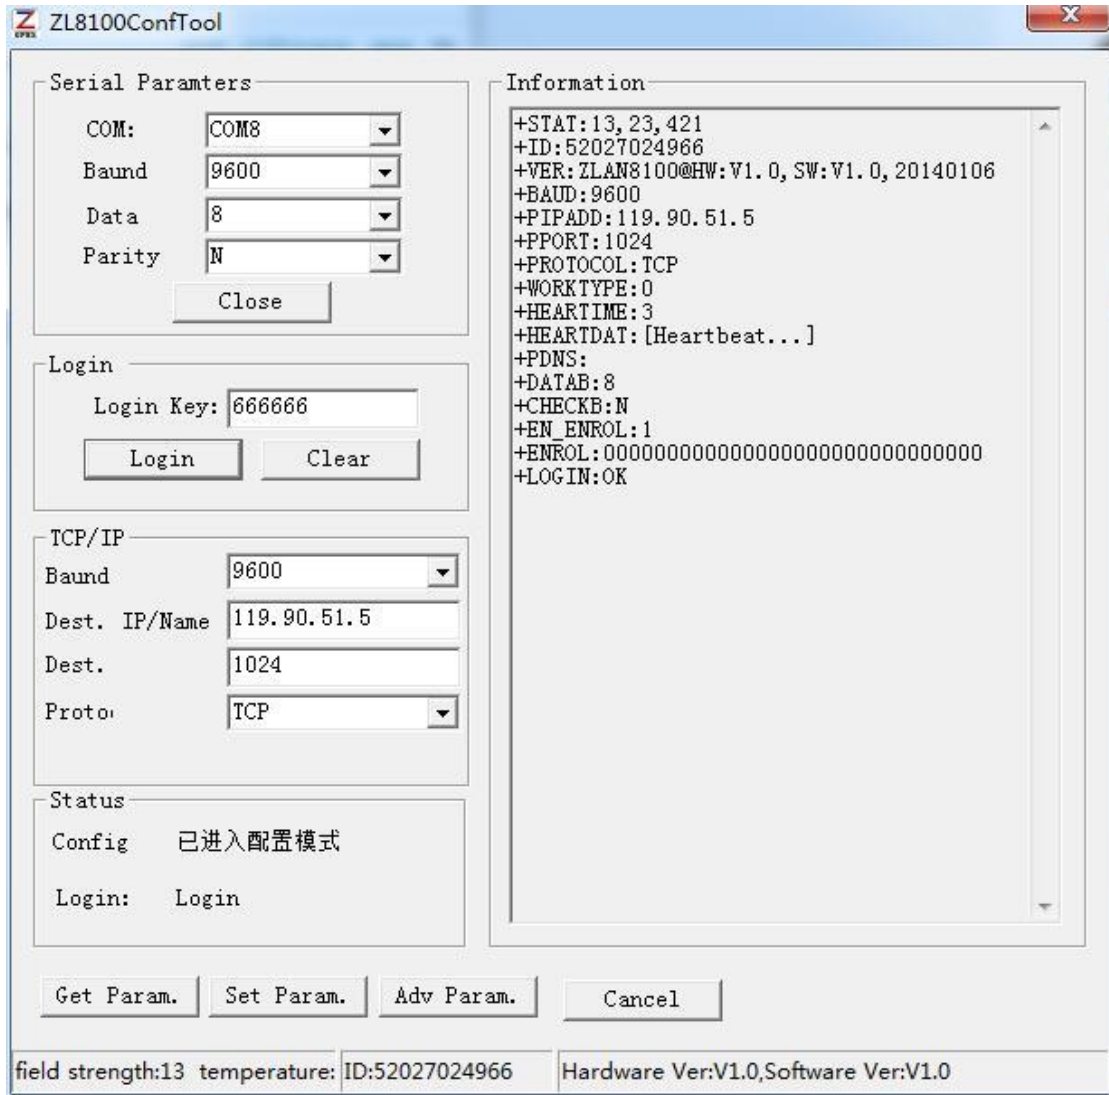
ZL8100ConfTool

Serial Paramters
COM: COM8
Baund 9600
Data 8
Parity N
Close

Login
Login Key: 666666
Login Clear

TCP/IP
Baund 9600
Dest. IP/Name 119.90.51.5
Dest. 1024
Proto TCP

Status
Config 已进入配置模式
Login: Login

Information
+STAT:13,23,421
+ID:52027024966
+VER:ZLAN8100@HW:V1.0,SW:V1.0,20140106
+BAUD:9600
+PIPADD:119.90.51.5
+PPORT:1024
+PROTOCOL:TCP
+WORKTYPE:0
+HEARTIME:3
+HEARTDAT:[Heartbeat...]
+PDNS:
+DATAB:8
+CHECKB:N
+EN_ENROL:1
+ENROL:0000000000000000000000000000000
+LOGIN:OK

Get Param. Set Param. Adv Param. Cancel

field strength:13 temperature: ID:52027024966 Hardware Ver:V1.0,Software Ver:V1.0